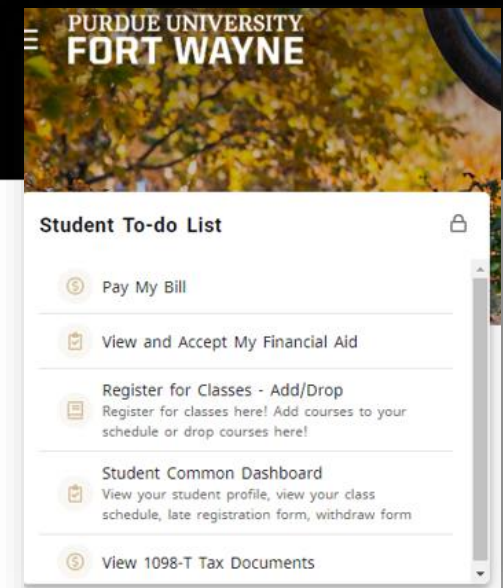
PURDUE UNIVERSITY.
FORT WAYNE

Student To-do List

Pay My Bill

View and Accept My Financial Aid

Register for Classes - Add/Drop
Register for classes here! Add courses to your schedule or drop courses here!

Student Common Dashboard
View your student profile, view your class schedule, late registration form, withdraw form

View 1098-T Tax Documents